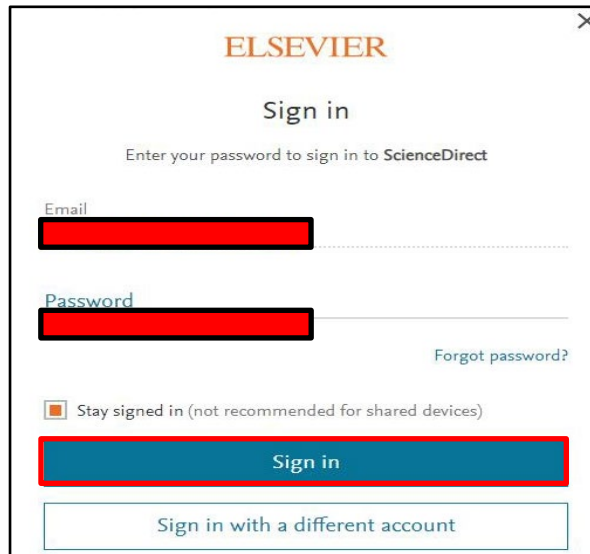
×

ELSEVIER

Sign in

Enter your password to sign in to ScienceDirect

Email

Password

Forgot password?

Stay signed in (not recommended for shared devices)

Sign in

Sign in with a different account